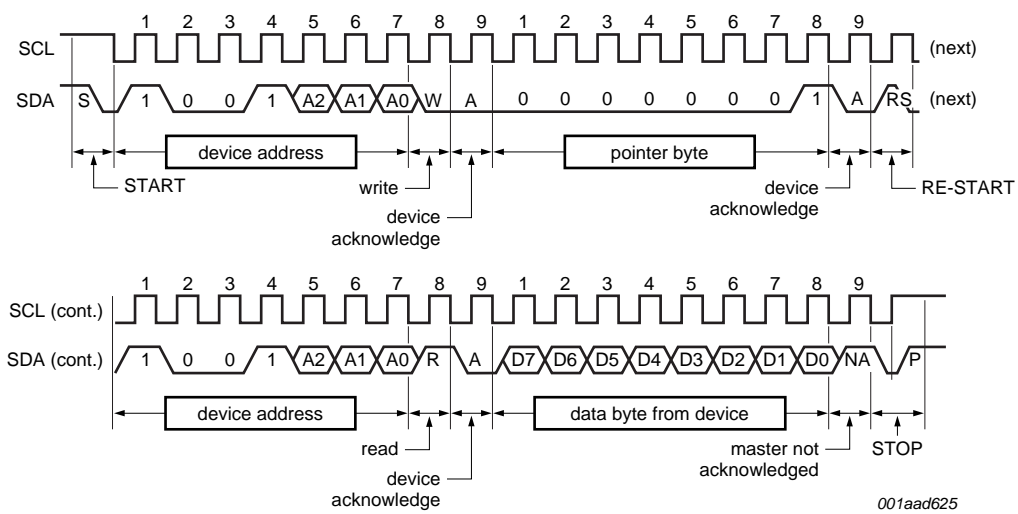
1 2 3 4 5 6 7 8 9 1 2 3 4 5 6 7 8 9

SCL (next)

SDA S 1 0 0 1 A2 A1 A0 W A 0 0 0 0 0 0 0 1 A RS (next)

device address

pointer byte

START

write

device acknowledge

device acknowledge

RE-START

1 2 3 4 5 6 7 8 9 1 2 3 4 5 6 7 8 9

SCL (cont.)

SDA (cont.) 1 0 0 1 A2 A1 A0 R A D7 D6 D5 D4 D3 D2 D1 D0 NA P

device address

data byte from device

read

device acknowledge

master not acknowledged

STOP

001aad625